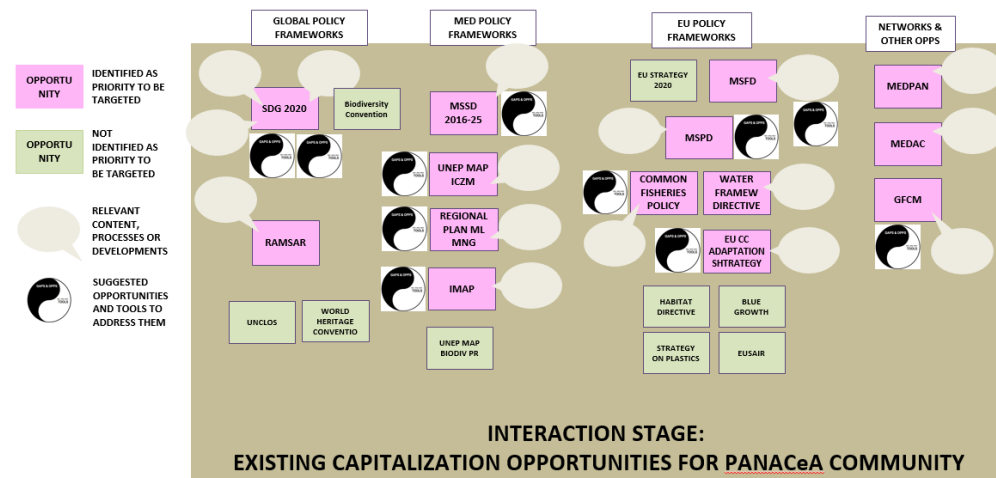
GLOBAL POLICY FRAMEWORKS

MED POLICY FRAMEWORKS

EU POLICY FRAMEWORKS

NETWORKS & OTHER OPPS

OPPORTU NITY

IDENTIFIED AS PRIORITY TO BE TARGETED

OPPORTU NITY

NOT IDENTIFIED AS PRIORITY TO BE TARGETED

RELEVANT CONTENT, PROCESSES OR DEVELOPMENTS

SUGGESTED OPPORTUNITIES AND TOOLS TO ADDRESS THEM

SDG 2020

Biodiversity Convention

RAMSAR

UNCLOS

WORLD HERITAGE CONVENTIO

MSSD 2016-25

UNEP MAP ICZM

REGIONAL PLAN ML MNG

IMAP

UNEP MAP BIODIV PR

EU STRATEGY 2020

MSFD

MSPD

COMMON FISHERIES POLICY

WATER FRAMEW DIRECTIVE

EU CC ADAPTATION SHTRATEGY

HABITAT DIRECTIVE

BLUE GROWTH

STRATEGY ON PLASTICS

EUSAIR

MEDPAN

MEDAC

GFCM

INTERACTION STAGE:
EXISTING CAPITALIZATION OPPORTUNITIES FOR PANACeA COMMUNITY